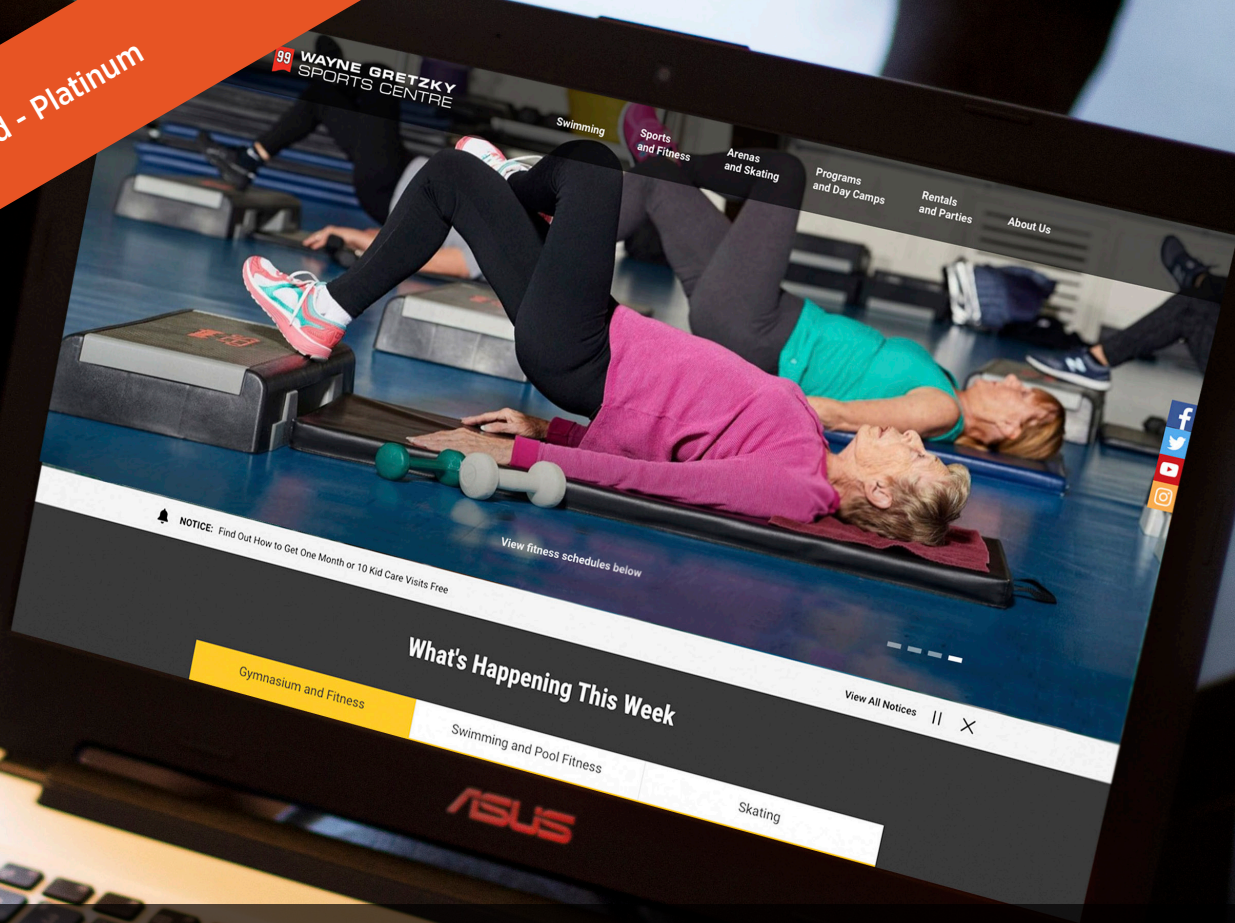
d - Platinum

99 WAYNE GRETZKY SPORTS CENTRE

Swimming

Sports and Fitness

Arenas and Skating

Programs and Day Camps

Rentals and Parties

About Us

View fitness schedules below

NOTICE: Find Out How to Get One Month or 10 Kid Care Visits Free

View All Notices

What's Happening This Week

Gymnasium and Fitness

Swimming and Pool Fitness

Skating

ASUS